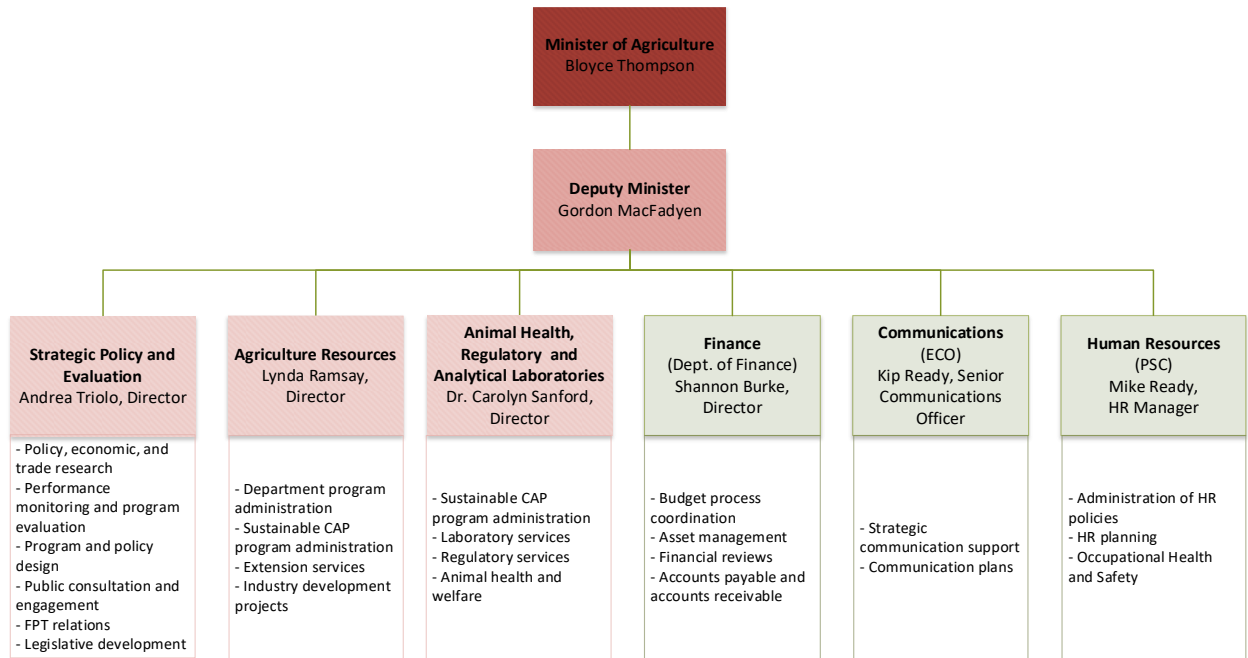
**Minister of Agriculture**
Bloyce Thompson

**Deputy Minister**
Gordon MacFadyen

**Strategic Policy and Evaluation**
Andrea Triolo, Director

- Policy, economic, and trade research
- Performance monitoring and program evaluation
- Program and policy design
- Public consultation and engagement
- FPT relations
- Legislative development

**Agriculture Resources**
Lynda Ramsay, Director

- Department program administration
- Sustainable CAP program administration
- Extension services
- Industry development projects

**Animal Health, Regulatory and Analytical Laboratories**
Dr. Carolyn Sanford, Director

- Sustainable CAP program administration
- Laboratory services
- Regulatory services
- Animal health and welfare

**Finance**
(Dept. of Finance)
Shannon Burke, Director

- Budget process coordination
- Asset management
- Financial reviews
- Accounts payable and accounts receivable

**Communications**
(ECO)
Kip Ready, Senior Communications Officer

- Strategic communication support
- Communication plans

**Human Resources**
(PSC)
Mike Ready, HR Manager

- Administration of HR policies
- HR planning
- Occupational Health and Safety